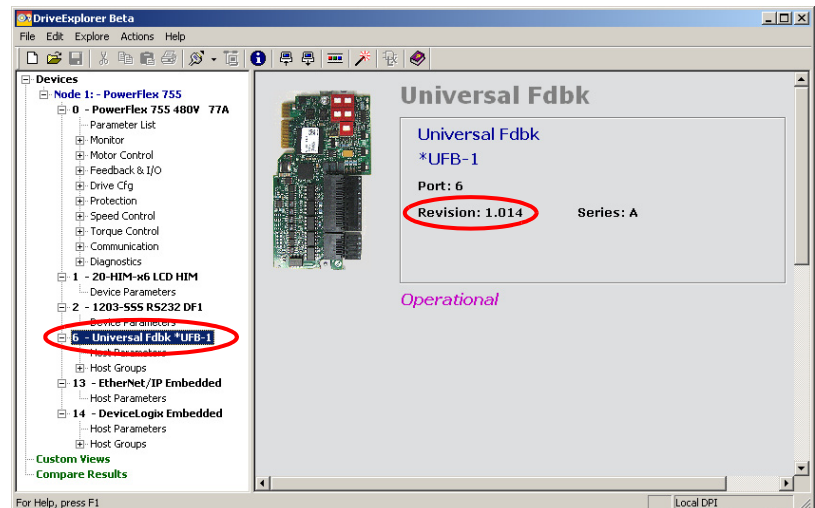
DriveExplorer Beta
File Edit Explore Actions Help

Devices
Node 1: - PowerFlex 755
0 - PowerFlex 755 480V 77A
Parameter List
Monitor
Motor Control
Feedback & I/O
Drive Cfg
Protection
Speed Control
Torque Control
Communication
Diagnostics
1 - 20-HIM-x6 LCD HIM
Device Parameters
2 - 1203-SSS RS232 DF1
Device Parameters
6 - Universal Fdbk *UFB-1
Host Parameters
Host Groups
13 - EtherNet/IP Embedded
Host Parameters
14 - DeviceLogix Embedded
Host Parameters
Host Groups
Custom Views
Compare Results

Universal Fdbk

Universal Fdbk
*UFB-1
Port: 6
Revision: 1.014
Series: A

Operational

For Help, press F1
Local DPI